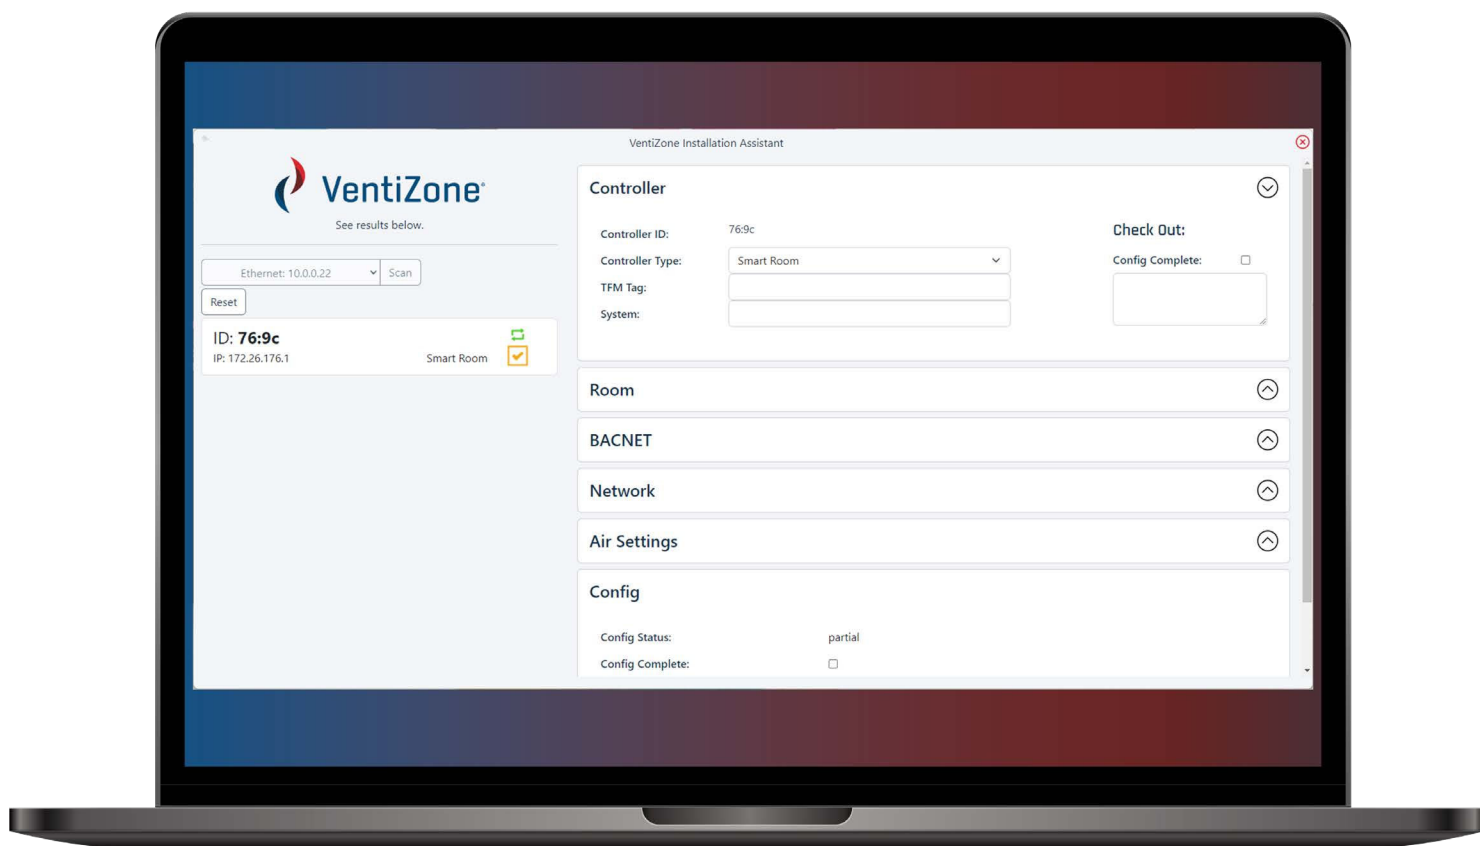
VentiZone Installation Assistant

VentiZone

See results below.

Ethernet: 10.0.0.22

Scan

Reset

ID: 76:9c

IP: 172.26.176.1

Smart Room

Controller

Controller ID: 76:9c

Controller Type: Smart Room

TFM Tag:

System:

Check Out:

Config Complete:

Room

BACNET

Network

Air Settings

Config

Config Status: partial

Config Complete: